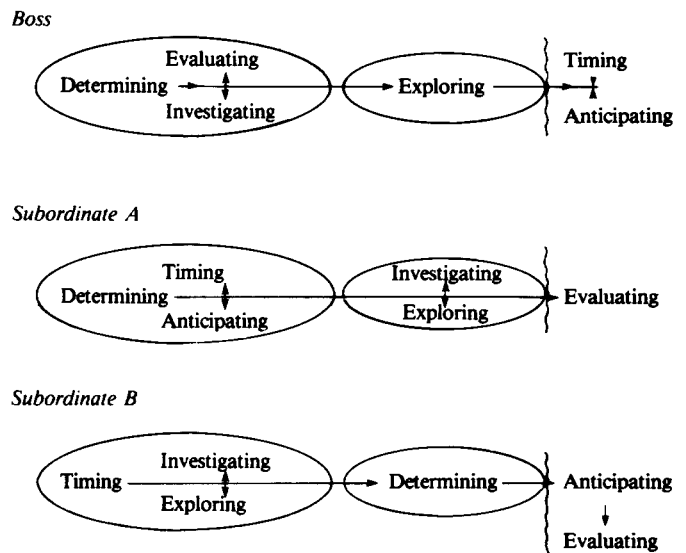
Boss

Evaluating
Determining
Investigating
Exploring
Timing
Anticipating

Subordinate A

Timing
Determining
Anticipating
Investigating
Exploring
Evaluating

Subordinate B

Investigating
Timing
Exploring
Determining
Anticipating
Evaluating